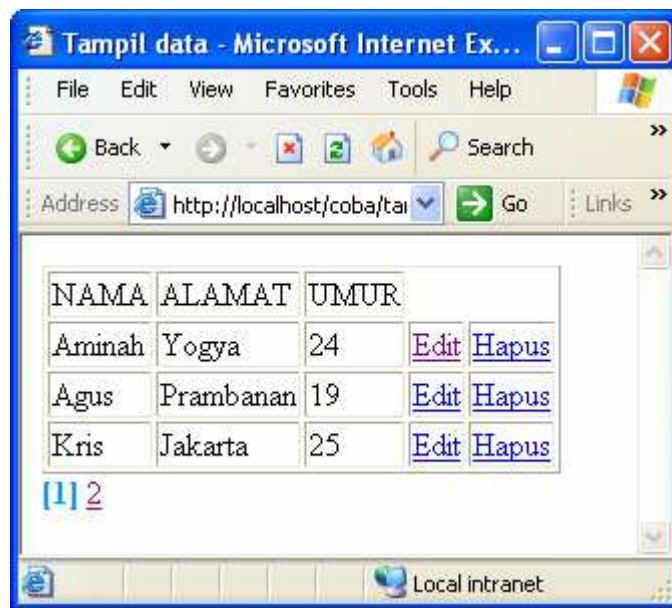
Tampil data - Microsoft Internet Ex...

File Edit View Favorites Tools Help

Back Search

Address http://localhost/coba/ta Go Links

| NAMA | ALAMAT | UMUR | | |
|---|---|---|---|---|
| Aminah | Yogya | 24 | Edit | Hapus |
| Agus | Prambanan | 19 | Edit | Hapus |
| Kris | Jakarta | 25 | Edit | Hapus |

[1] 2

Local intranet